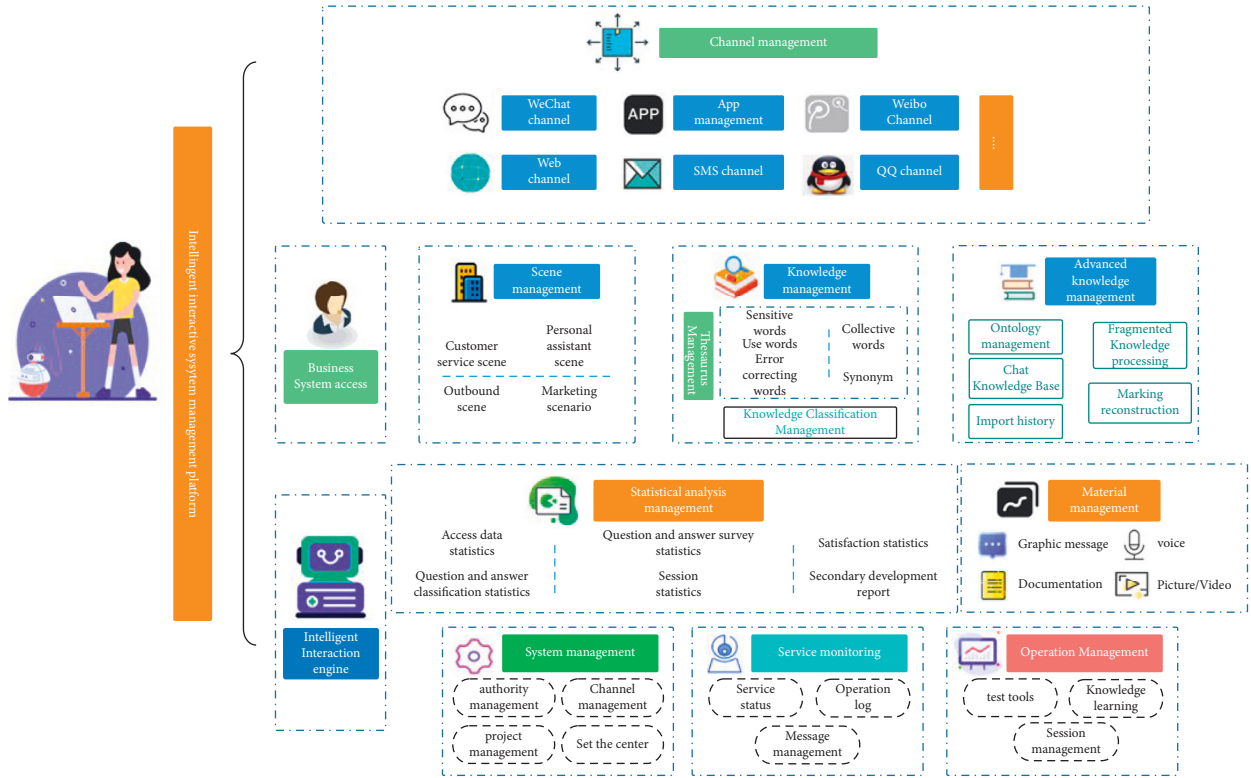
Intelligent interactive system management platform

Channel management

WeChat channel

APP

App management

Weibo Channel

...

Web channel

SMS channel

QQ channel

Business System access

Scene management

Customer service scene

Personal assistant scene

Outbound scene

Marketing scenario

Knowledge management

Thesaurus Management

Sensitive words

Use words

Error correcting words

Collective words

Synonym

Knowledge Classification Management

Advanced knowledge management

Ontology management

Fragmented Knowledge processing

Chat Knowledge Base

Marking reconstruction

Import history

Intelligent Interaction engine

Statistical analysis management

Access data statistics

Question and answer survey statistics

Satisfaction statistics

Question and answer classification statistics

Session statistics

Secondary development report

Material management

Graphic message

voice

Documentation

Picture/Video

System management

authority management

Channel management

project management

Set the center

Service monitoring

Service status

Operation log

Message management

Operation Management

test tools

Knowledge learning

Session management